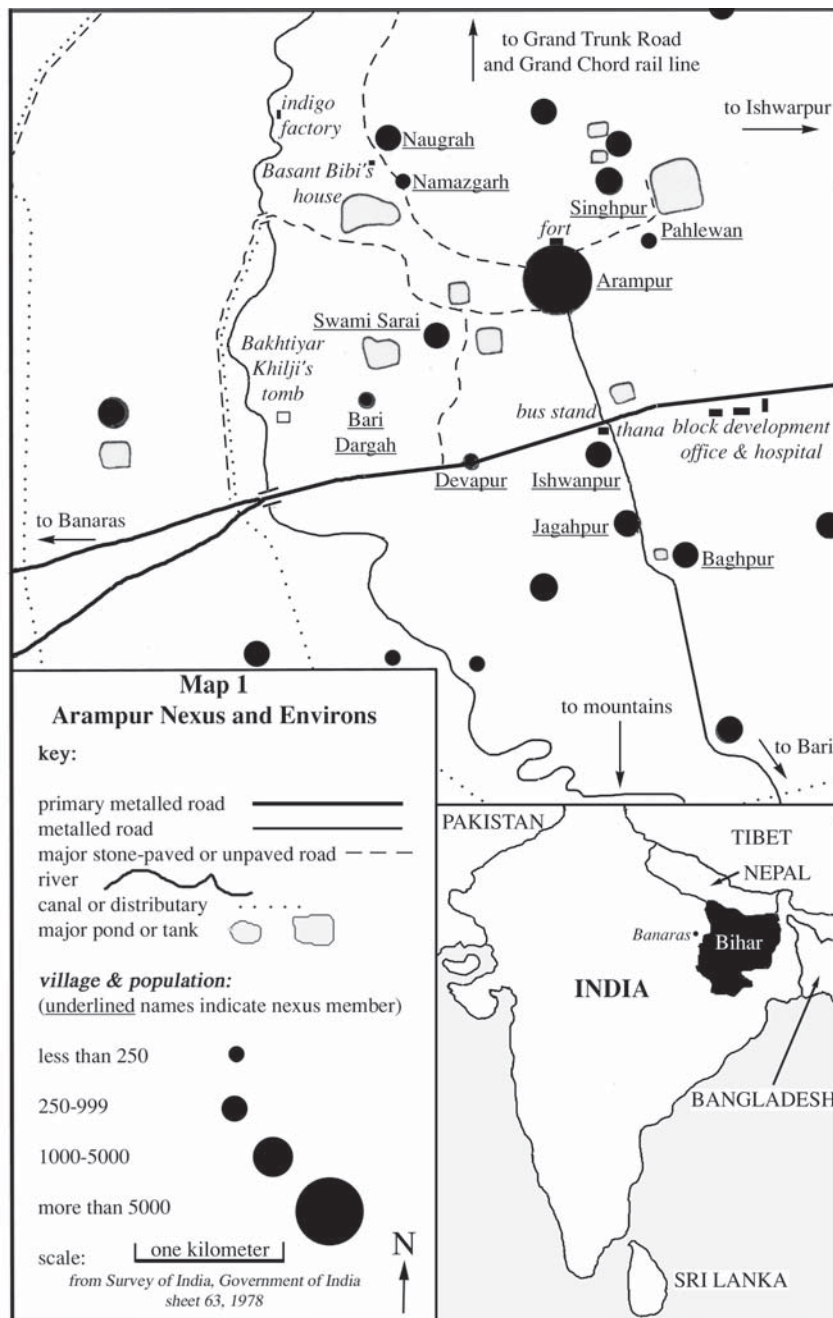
to Grand Trunk Road and Grand Chord rail line

to Ishwarpur

indigo factory

Naugrah

Basant Bibi's house

Namazgarh

Singhpur

fort

Pahlewan

Arampur

Swami Sarai

Bakhtiyar Khilji's tomb

Bari Dargah

bus stand

thana

block development office & hospital

Devapur

Ishwanpur

to Banaras

Jagahpur

Baghpur

Map 1
Arampur Nexus and Environs

key:

primary metalled road
metalled road
major stone-paved or unpaved road
river
canal or distributary
major pond or tank

village & population:
(underlined names indicate nexus member)

less than 250

250-999

1000-5000

more than 5000

scale: one kilometer

from Survey of India, Government of India sheet 63, 1978

N

to mountains

to Bari

PAKISTAN

TIBET

NEPAL

Banaras

Bihar

INDIA

BANGLADESH

SRI LANKA